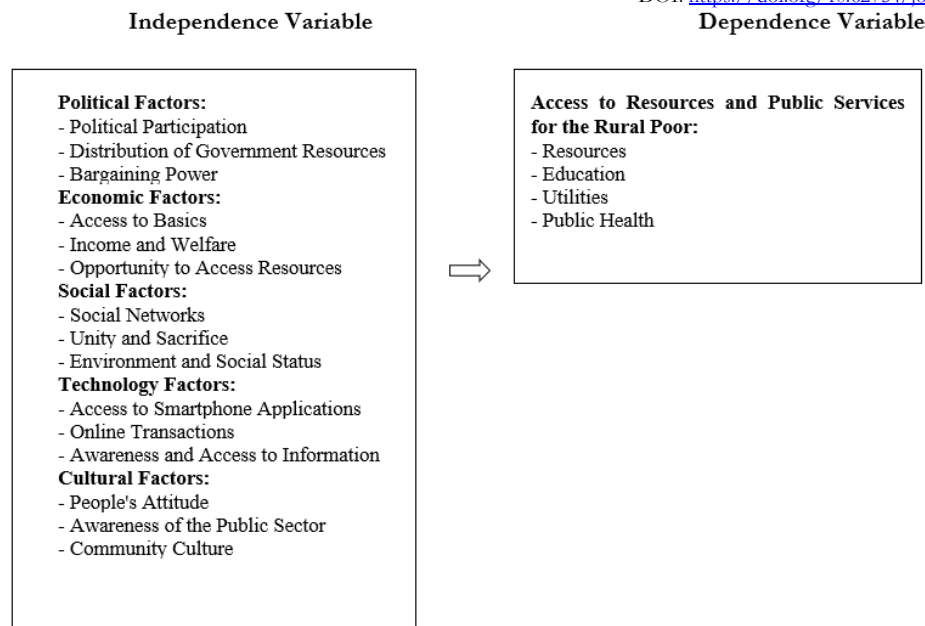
DOI: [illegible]

Independence Variable

Dependence Variable

**Political Factors:**
- Political Participation
- Distribution of Government Resources
- Bargaining Power
**Economic Factors:**
- Access to Basics
- Income and Welfare
- Opportunity to Access Resources
**Social Factors:**
- Social Networks
- Unity and Sacrifice
- Environment and Social Status
**Technology Factors:**
- Access to Smartphone Applications
- Online Transactions
- Awareness and Access to Information
**Cultural Factors:**
- People's Attitude
- Awareness of the Public Sector
- Community Culture

**Access to Resources and Public Services for the Rural Poor:**
- Resources
- Education
- Utilities
- Public Health